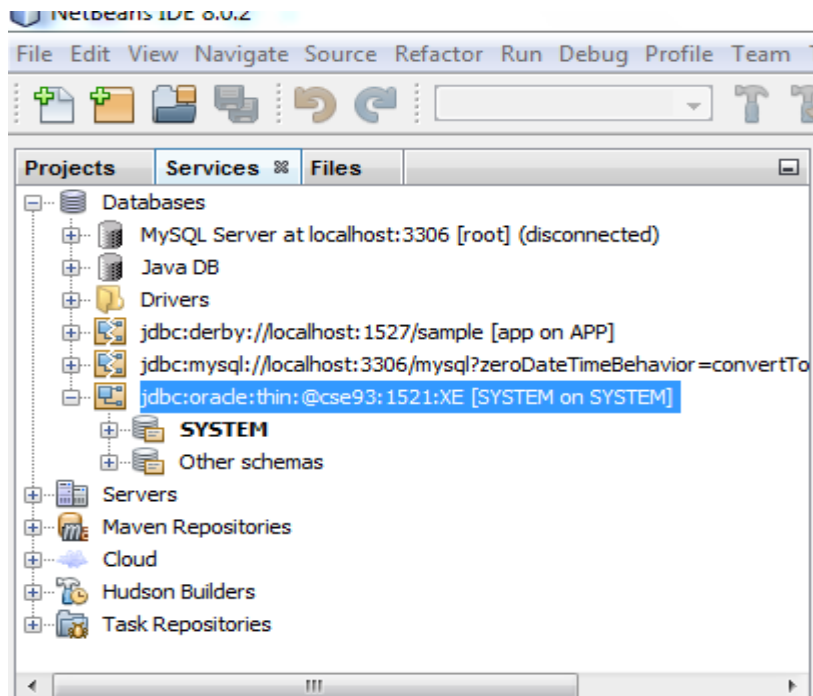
NetBeans IDE 8.0.2

File Edit View Navigate Source Refactor Run Debug Profile Team

Projects Services Files

Databases
MySQL Server at localhost:3306 [root] (disconnected)
Java DB
Drivers
jdbc:derby://localhost:1527/sample [app on APP]
jdbc:mysql://localhost:3306/mysql?zeroDateTimeBehavior=convertTo
jdbc:oracle:thin:@cse93:1521:XE [SYSTEM on SYSTEM]
SYSTEM
Other schemas
Servers
Maven Repositories
Cloud
Hudson Builders
Task Repositories